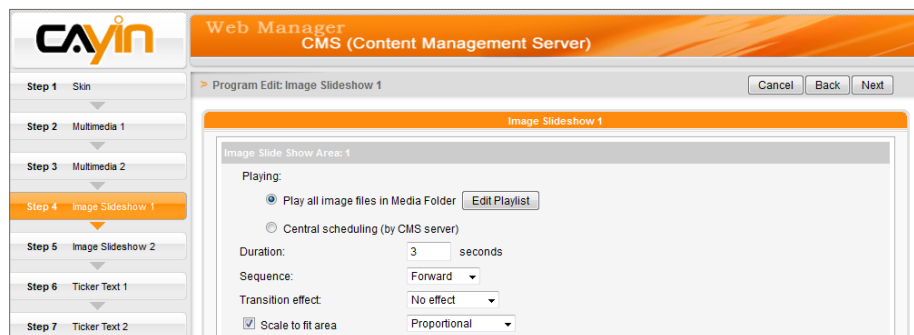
CAYIN

Web Manager
CMS (Content Management Server)

Step 1 Skin
Step 2 Multimedia 1
Step 3 Multimedia 2
Step 4 Image Slideshow 1
Step 5 Image Slideshow 2
Step 6 Ticker Text 1
Step 7 Ticker Text 2

> Program Edit: Image Slideshow 1

Cancel Back Next

Image Slideshow 1

Image Slide Show Area: 1

Playing:

Play all image files in Media Folder Edit Playlist

Central scheduling (by CMS server)

Duration: 3 seconds

Sequence: Forward

Transition effect: No effect

Scale to fit area Proportional